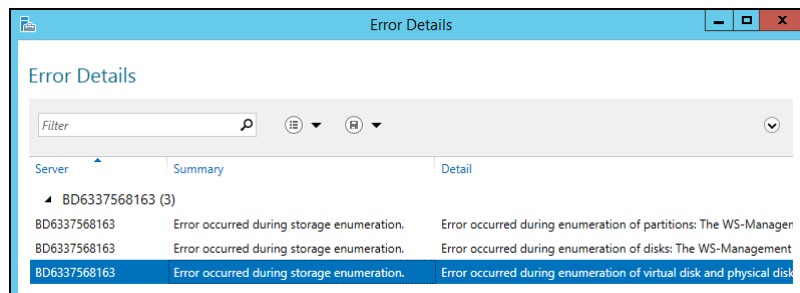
Error Details

Error Details

Filter

| Server | Summary | Detail |
|---|---|---|
| BD6337568163 (3) | | |
| BD6337568163 | Error occurred during storage enumeration. | Error occurred during enumeration of partitions: The WS-Managen |
| BD6337568163 | Error occurred during storage enumeration. | Error occurred during enumeration of disks: The WS-Management |
| BD6337568163 | Error occurred during storage enumeration. | Error occurred during enumeration of virtual disk and physical disk |